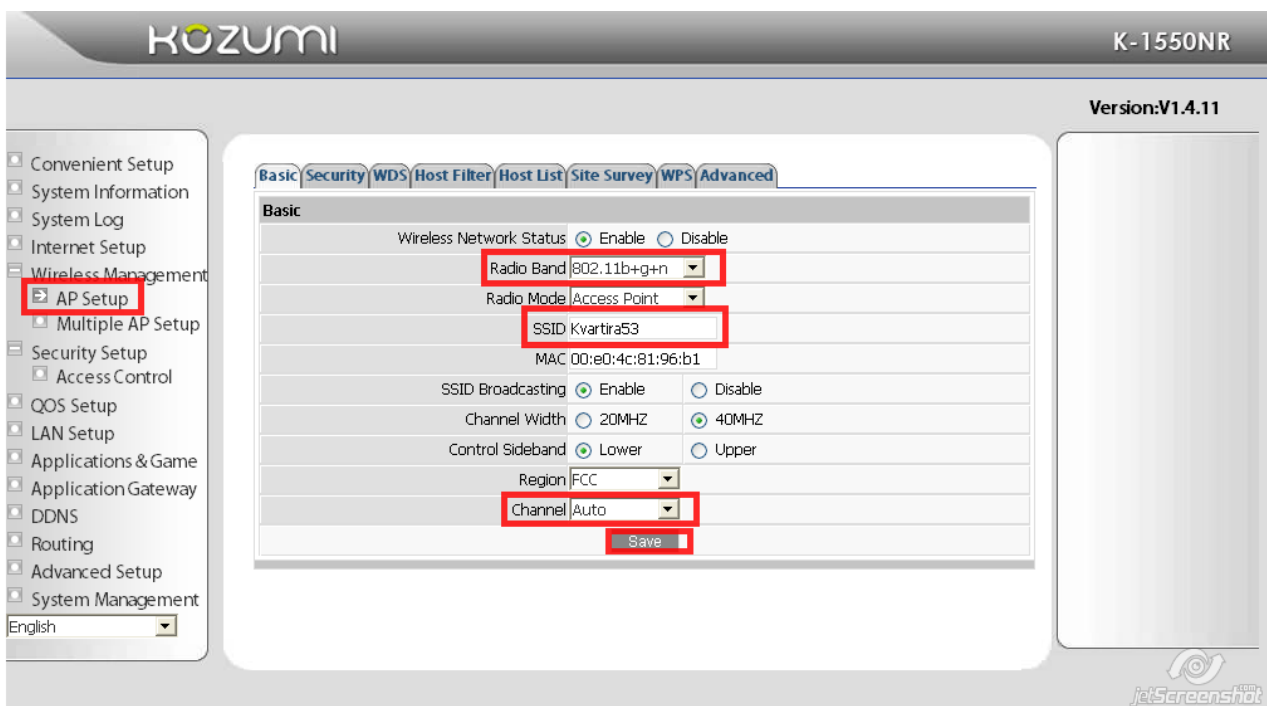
KOZUMI

K-1550NR

Version:V1.4.11

Convenient Setup
System Information
System Log
Internet Setup
Wireless Management
AP Setup
Multiple AP Setup
Security Setup
Access Control
QOS Setup
LAN Setup
Applications & Game
Application Gateway
DDNS
Routing
Advanced Setup
System Management
English

Basic | Security | WDS | Host Filter | Host List | Site Survey | WPS | Advanced

Basic

| | | |
|---|---|---|
| Wireless Network Status | Enable | Disable |
| Radio Band | 802.11b+g+n | |
| Radio Mode | Access Point | |
| SSID | Kvartira53 | |
| MAC | 00:e0:4c:81:96:b1 | |
| SSID Broadcasting | Enable | Disable |
| Channel Width | 20MHZ | 40MHZ |
| Control Sideband | Lower | Upper |
| Region | FCC | |
| Channel | Auto | |

Save

jetScreenshot